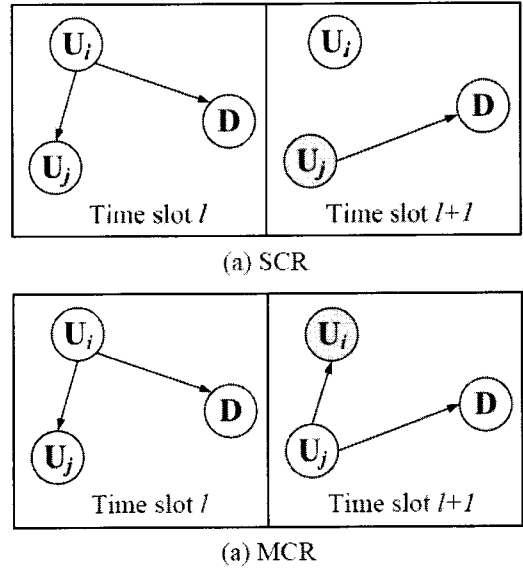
$\mathbf{U}_i$

$\mathbf{D}$

$\mathbf{U}_j$

Time slot $l$

$\mathbf{U}_i$

$\mathbf{D}$

$\mathbf{U}_j$

Time slot $l+1$

(a) SCR

$\mathbf{U}_i$

$\mathbf{D}$

$\mathbf{U}_j$

Time slot $l$

$\mathbf{U}_i$

$\mathbf{D}$

$\mathbf{U}_j$

Time slot $l+1$

(a) MCR